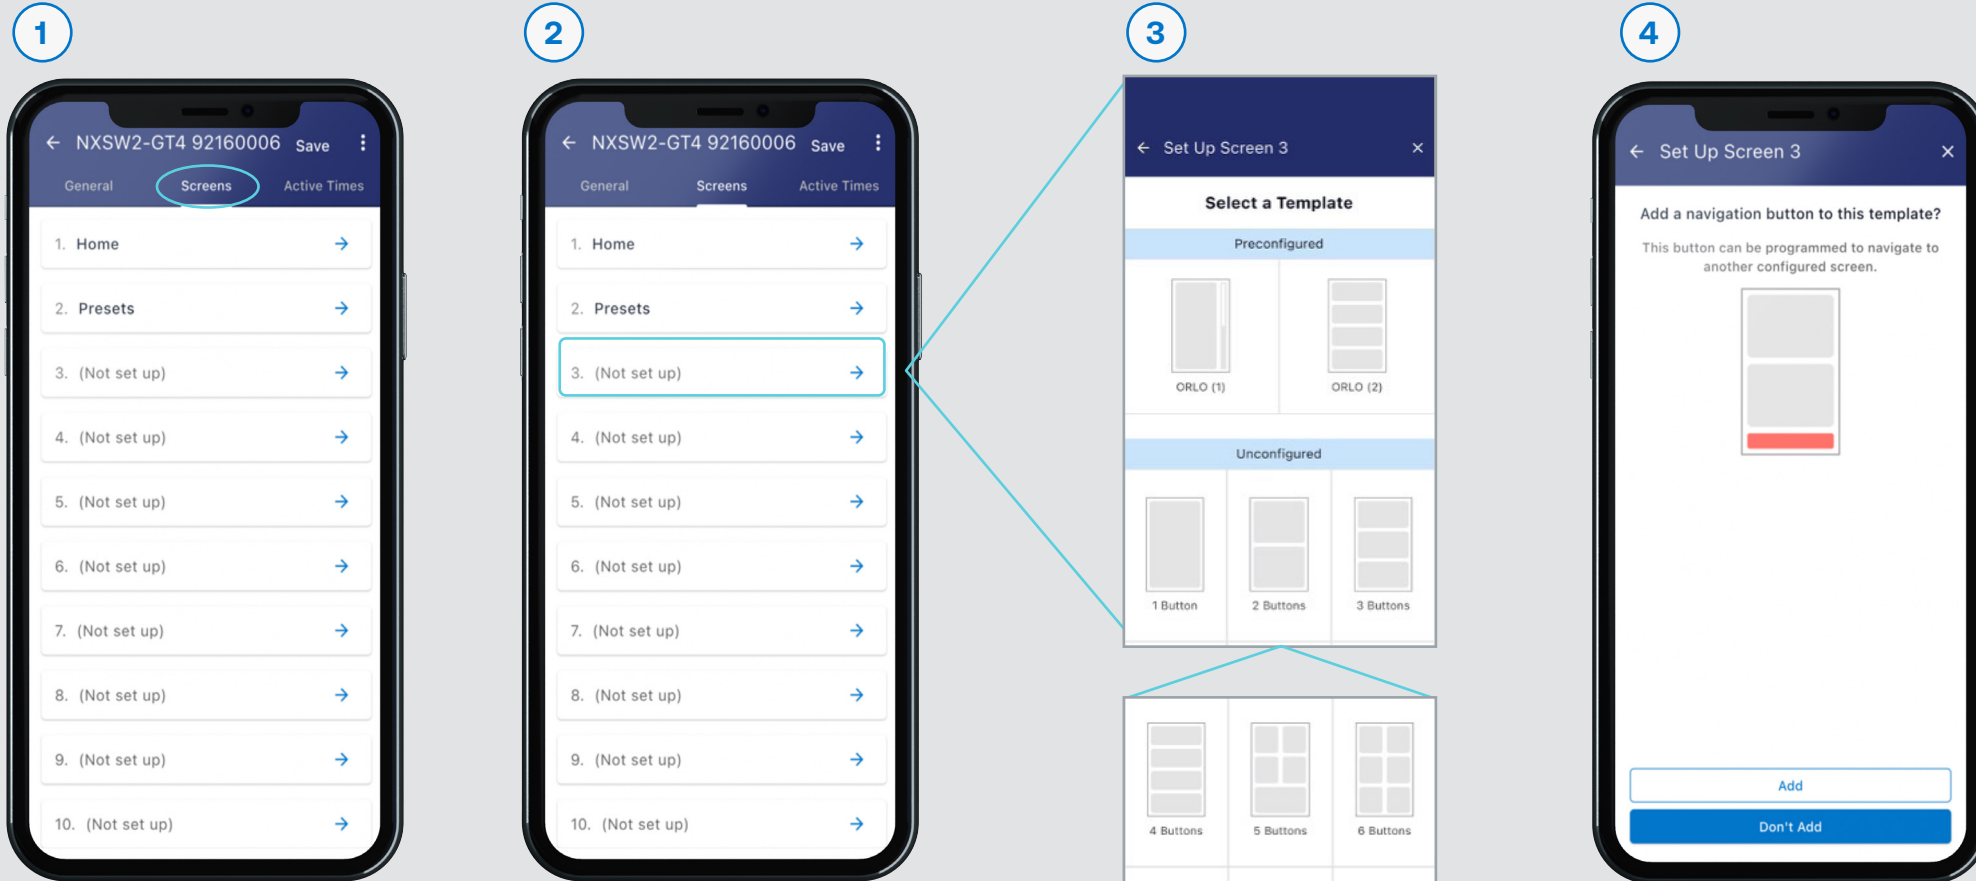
1

NXSW2-GT4 92160006 Save

General Screens Active Times

1. Home
2. Presets
3. (Not set up)
4. (Not set up)
5. (Not set up)
6. (Not set up)
7. (Not set up)
8. (Not set up)
9. (Not set up)
10. (Not set up)

2

NXSW2-GT4 92160006 Save

General Screens Active Times

1. Home
2. Presets
3. (Not set up)
4. (Not set up)
5. (Not set up)
6. (Not set up)
7. (Not set up)
8. (Not set up)
9. (Not set up)
10. (Not set up)

3

Set Up Screen 3

Select a Template

Preconfigured

ORLO (1) ORLO (2)

Unconfigured

1 Button 2 Buttons 3 Buttons

4 Buttons 5 Buttons 6 Buttons

4

Set Up Screen 3

Add a navigation button to this template?

This button can be programmed to navigate to another configured screen.

Add

Don't Add